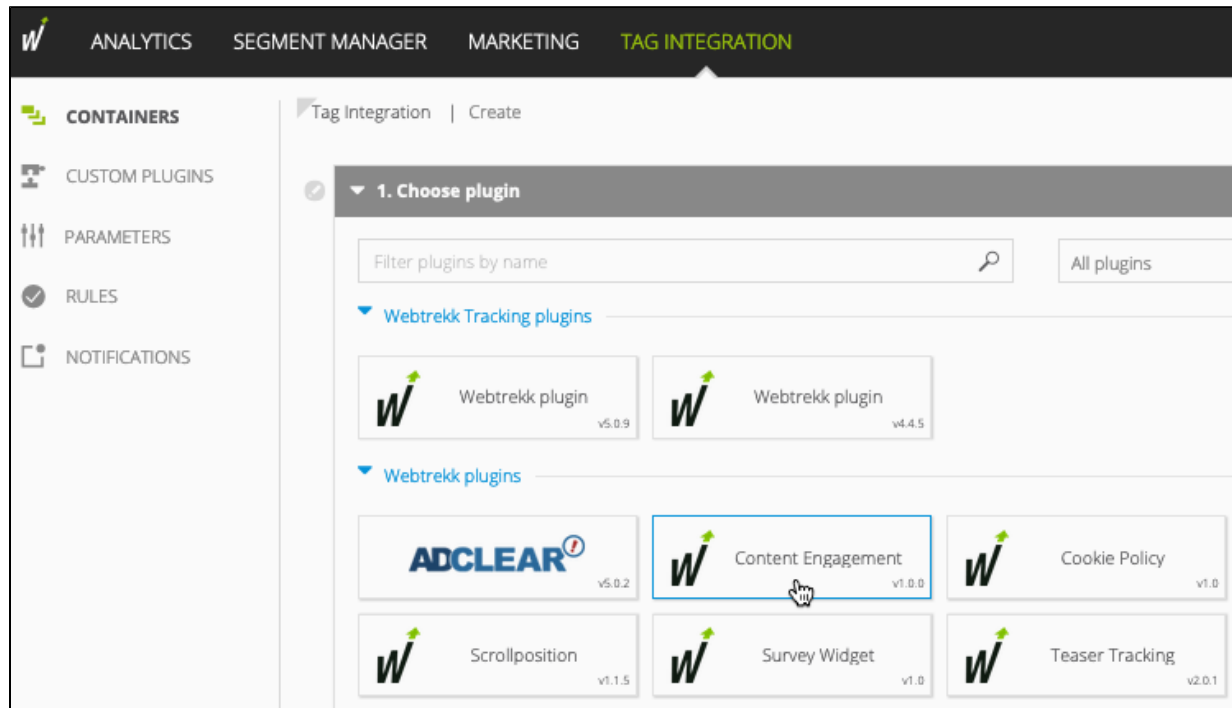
W ANALYTICS SEGMENT MANAGER MARKETING TAG INTEGRATION

CONTAINERS
CUSTOM PLUGINS
PARAMETERS
RULES
NOTIFICATIONS

Tag Integration | Create

1. Choose plugin

Filter plugins by name

All plugins

Webtrekk Tracking plugins

W Webtrekk plugin v5.0.9

W Webtrekk plugin v4.4.5

Webtrekk plugins

ADCLEAR v5.0.2

W Content Engagement v1.0.0

W Cookie Policy v1.0

W Scrollposition v1.1.5

W Survey Widget v1.0

W Teaser Tracking v2.0.1